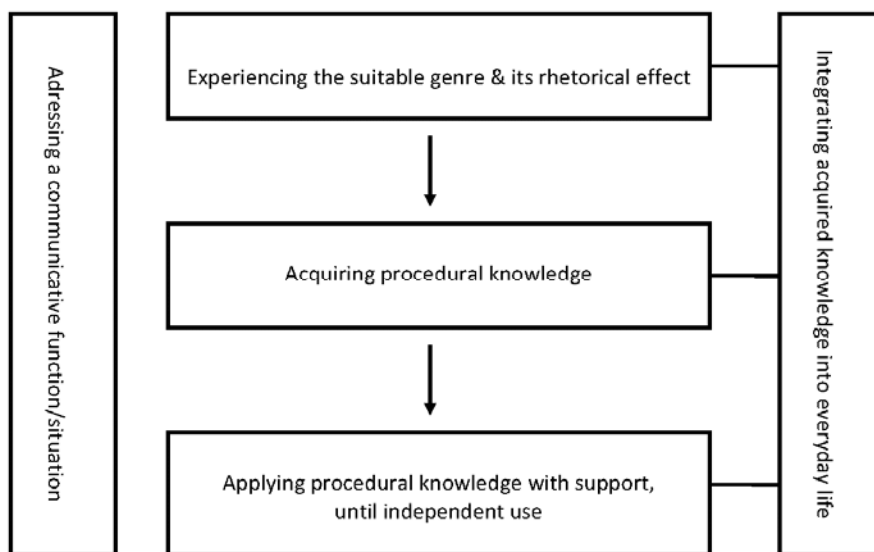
Adressing a communicative function/situation

Experiencing the suitable genre & its rhetorical effect

Acquiring procedural knowledge

Applying procedural knowledge with support, until independent use

Integrating acquired knowledge into everyday life